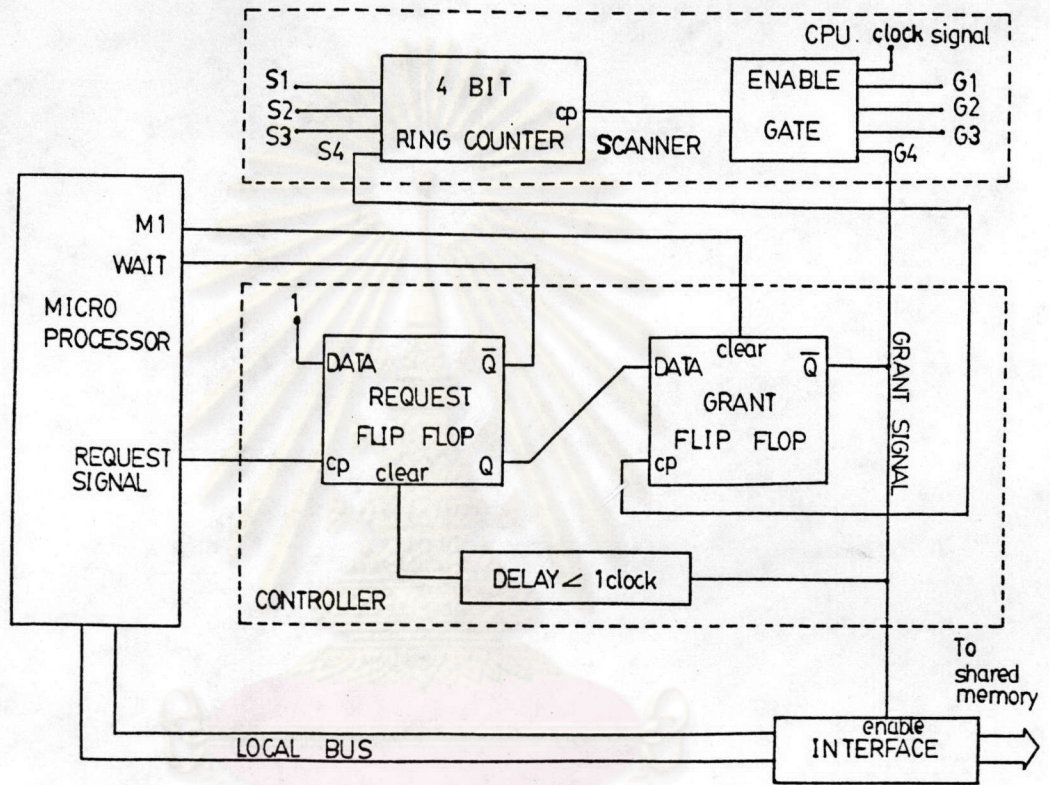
CPU. clock signal

S1
S2
S3
S4

4 BIT
RING COUNTER
cp

SCANNER

ENABLE
GATE

G1
G2
G3
G4

MICRO PROCESSOR

M1
WAIT

REQUEST SIGNAL

1

DATA
$\overline{Q}$
REQUEST
FLIP FLOP
cp
clear
Q

DATA
clear
$\overline{Q}$
GRANT
FLIP FLOP
cp

GRANT SIGNAL

DELAY $\leq$ 1clock

CONTROLLER

To shared memory

LOCAL BUS

enable
INTERFACE